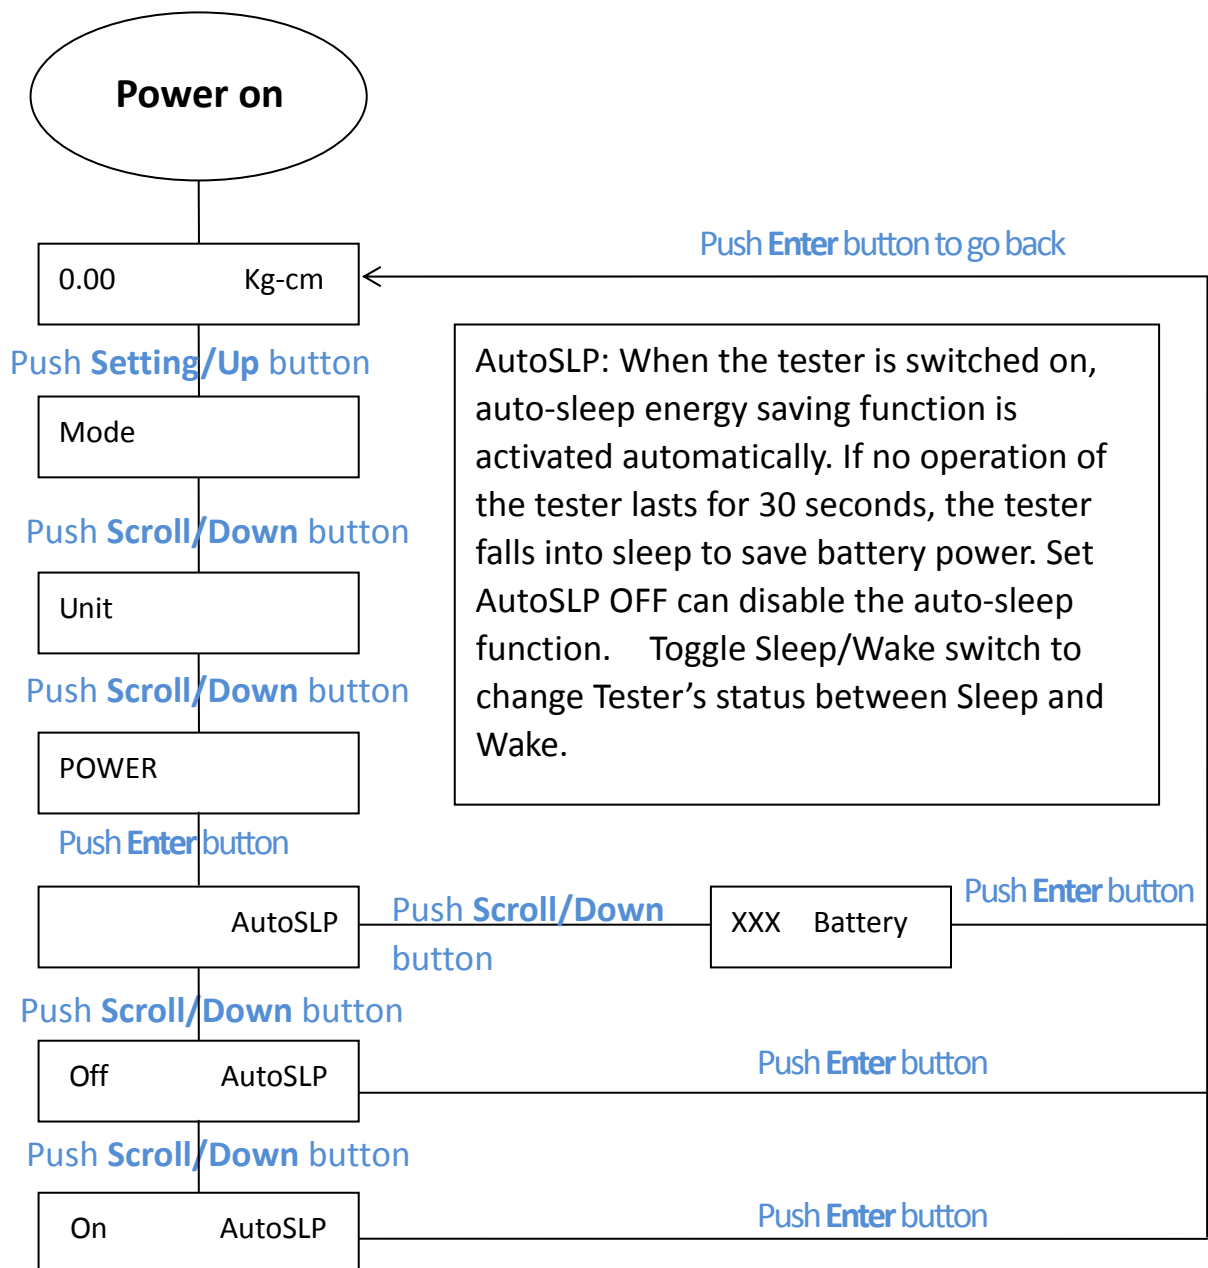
Power on

Push **Enter** button to go back

0.00 Kg-cm

Push **Setting/Up** button

AutoSLP: When the tester is switched on, auto-sleep energy saving function is activated automatically. If no operation of the tester lasts for 30 seconds, the tester falls into sleep to save battery power. Set AutoSLP OFF can disable the auto-sleep function. Toggle Sleep/Wake switch to change Tester's status between Sleep and Wake.

Mode

Push **Scroll/Down** button

Unit

Push **Scroll/Down** button

POWER

Push **Enter** button

AutoSLP

Push **Scroll/Down** button

XXX Battery

Push **Enter** button

Push **Scroll/Down** button

Off AutoSLP

Push **Enter** button

Push **Scroll/Down** button

On AutoSLP

Push **Enter** button